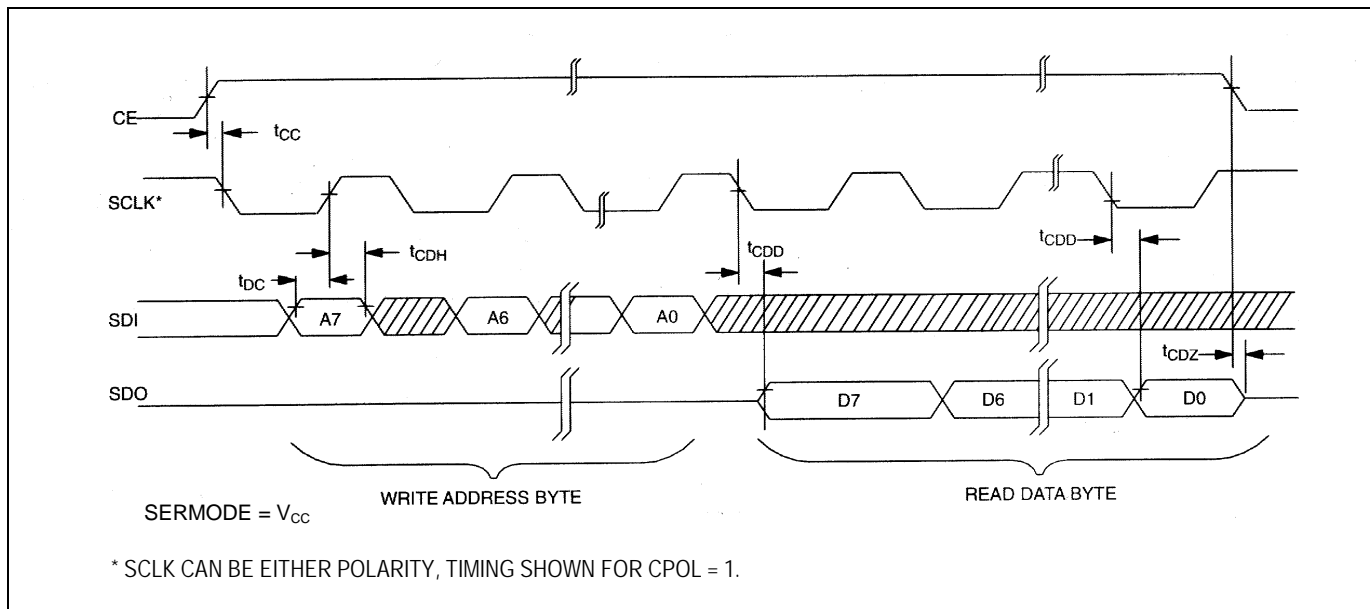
CE

$t_{CC}$

SCLK*

$t_{CDH}$

$t_{CDD}$

$t_{CDD}$

$t_{DC}$

SDI

A7

A6

A0

$t_{CDZ}$

SDO

D7

D6

D1

D0

WRITE ADDRESS BYTE

READ DATA BYTE

SERMODE = $V_{CC}$

* SCLK CAN BE EITHER POLARITY, TIMING SHOWN FOR CPOL = 1.